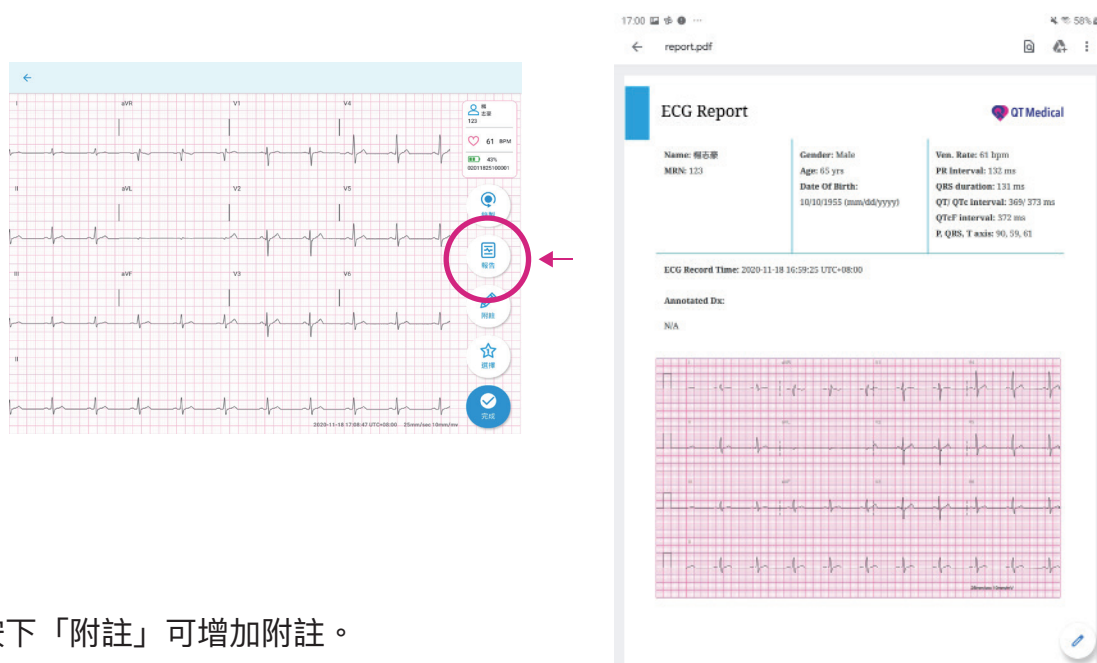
←

I
aVR
V1
V4
II
aVL
V2
V5
III
aVF
V3
V6
II

陳
主掌
123

61 BPM

43%
02011825100001

錄製

報告

附註

選擇

完成

2020-11-18 17:08:47 UTC+08:00 25mm/sec 10mm/mV

17:00 ⋯
58%

←
report.pdf

ECG Report

QT Medical

Name: 稱志豪
MRN: 123

Gender: Male
Age: 65 yrs
Date Of Birth:
10/10/1955 (mm/dd/yyyy)

Ven. Rate: 61 bpm
PR Interval: 132 ms
QRS duration: 131 ms
QT/ QTc Interval: 369/ 373 ms
QTcF interval: 372 ms
P, QRS, T axis: 90, 59, 61

ECG Record Time: 2020-11-18 16:59:25 UTC+08:00

Annotated Dx:

N/A

25mm/sec 10mm/mV

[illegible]下「附註」可增加附註。